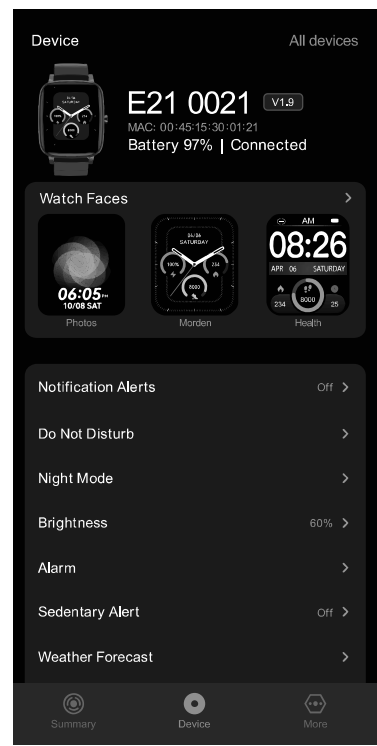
Device

All devices

E21 0021 V1.9

MAC: 00:45:15:30:01:21

Battery 97% | Connected

Watch Faces >

06:05PM
10/08 SAT

Photos

04/06
SATURDAY

100%

244

8000

Morden

AM

08:26

APR 06 SATURDAY

234

8000

25

Health

Notification Alerts Off >

Do Not Disturb >

Night Mode >

Brightness 60% >

Alarm >

Sedentary Alert Off >

Weather Forecast >

Summary

Device

More